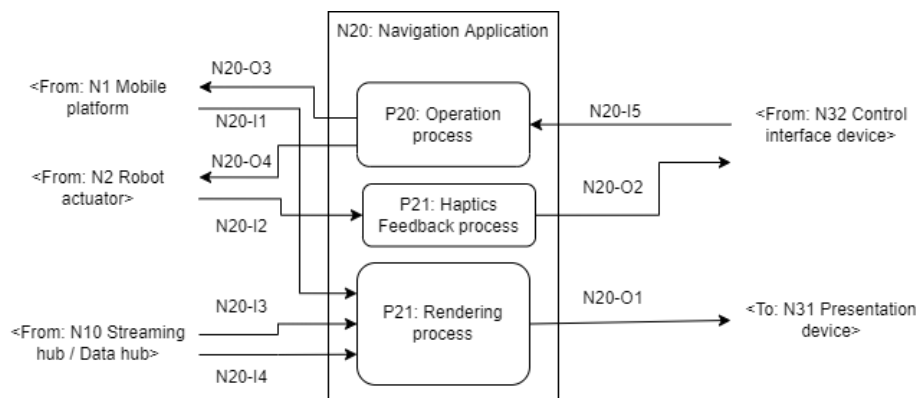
N20: Navigation Application

N20-O3

<From: N1 Mobile platform

N20-I1

P20: Operation process

N20-I5

<From: N32 Control interface device>

N20-O4

<From: N2 Robot actuator>

P21: Haptics Feedback process

N20-O2

N20-I2

P21: Rendering process

N20-I3

N20-O1

<To: N31 Presentation device>

<From: N10 Streaming hub / Data hub>

N20-I4